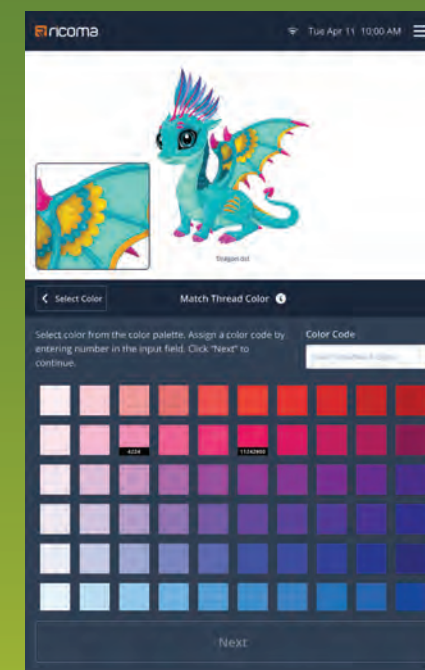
ricoma

Tue Apr 11 10:00 AM

Dragon.dst

Select Color

Match Thread Color

Select color from the color palette. Assign a color code by entering number in the input field. Click "Next" to continue.

Color Code

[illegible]

4224

11242800

Next